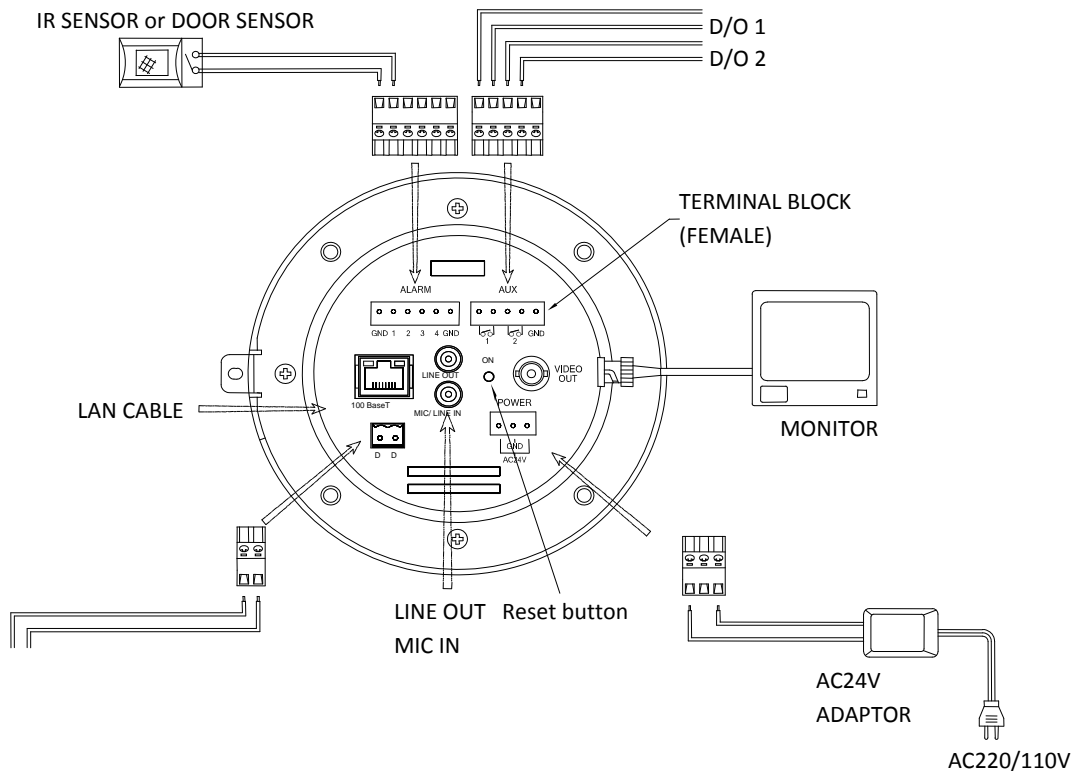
IR SENSOR or DOOR SENSOR

D/O 1

D/O 2

TERMINAL BLOCK (FEMALE)

ALARM

AUX

GND 1 2 3 4 GND

1 2 GND

ON

LINE OUT

VIDEO OUT

100 BaseT

MIC/ LINE IN

POWER

GND

AC24V

D D

LAN CABLE

MONITOR

LINE OUT

MIC IN

Reset button

AC24V

ADAPTOR

AC220/110V